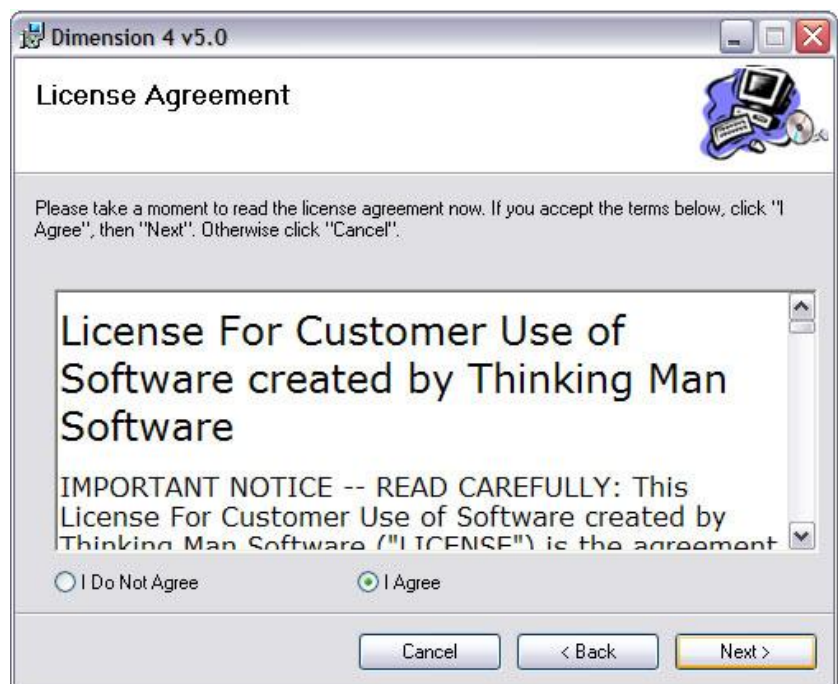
Dimension 4 v5.0

License Agreement

Please take a moment to read the license agreement now. If you accept the terms below, click "I Agree", then "Next". Otherwise click "Cancel".

License For Customer Use of Software created by Thinking Man Software

IMPORTANT NOTICE -- READ CAREFULLY: This License For Customer Use of Software created by Thinking Man Software ("LICENSE") is the agreement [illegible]

I Do Not Agree

I Agree

Cancel

< Back

Next >